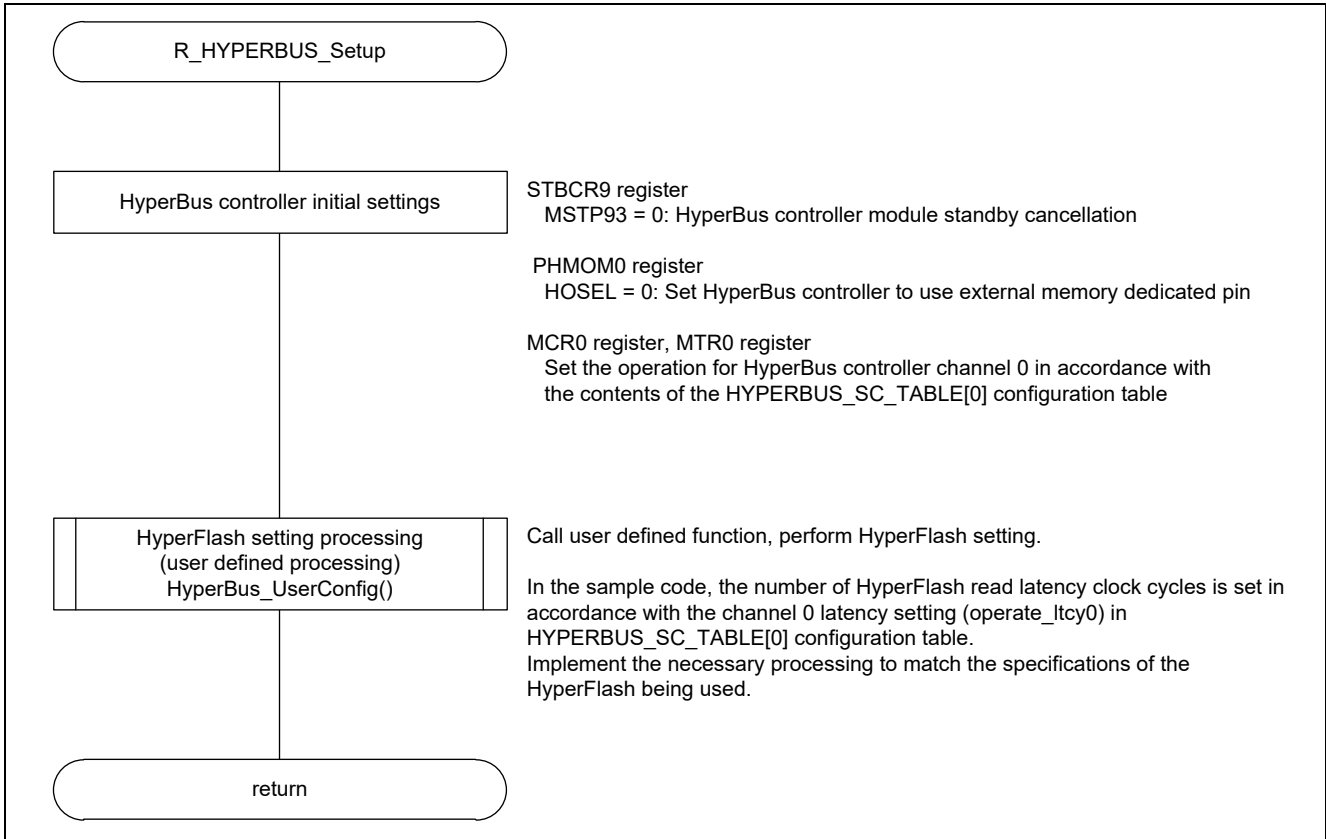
R_HYPERBUS_Setup

HyperBus controller initial settings

STBCR9 register
MSTP93 = 0: HyperBus controller module standby cancellation

PHMOM0 register
HOSEL = 0: Set HyperBus controller to use external memory dedicated pin

MCR0 register, MTR0 register
Set the operation for HyperBus controller channel 0 in accordance with the contents of the HYPERBUS_SC_TABLE[0] configuration table

HyperFlash setting processing (user defined processing) HyperBus_UserConfig()

Call user defined function, perform HyperFlash setting.

In the sample code, the number of HyperFlash read latency clock cycles is set in accordance with the channel 0 latency setting (operate_ltcy0) in HYPERBUS_SC_TABLE[0] configuration table.
Implement the necessary processing to match the specifications of the HyperFlash being used.

return